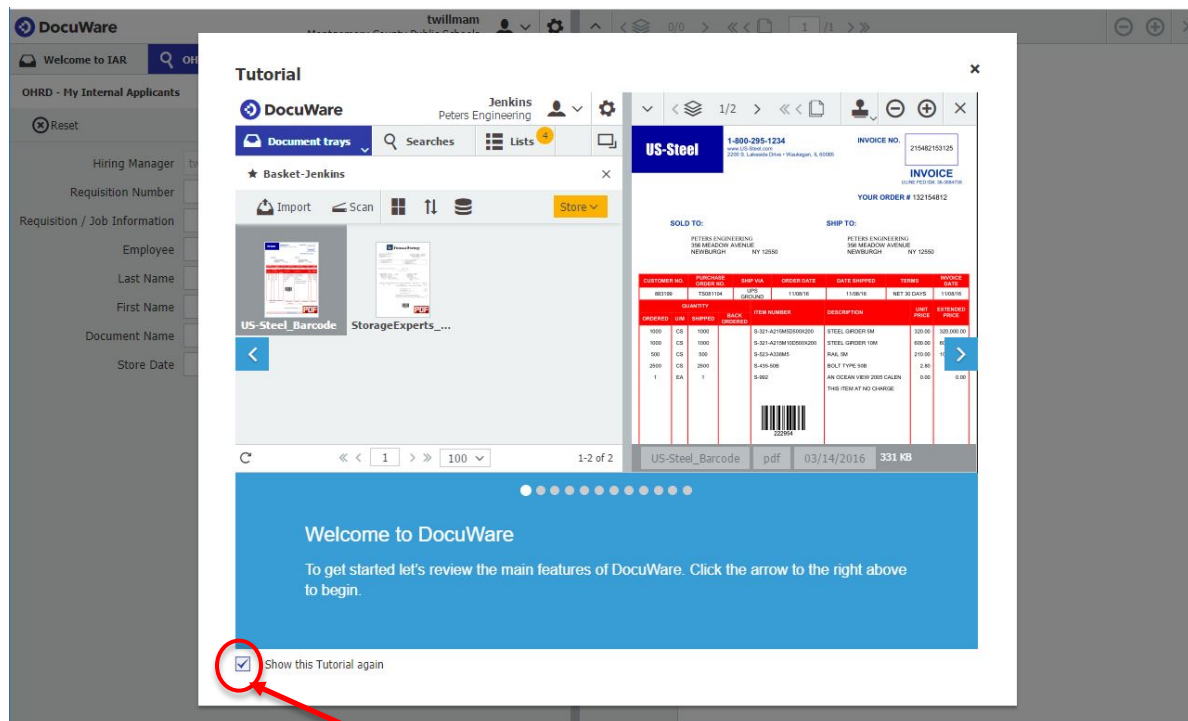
DocuWare
twillmam
Montgomery County Public Schools
0/0
1 /1
Welcome to IAR
OH
OHRD - My Internal Applicants
Reset
Hiring Manager
Requisition Number
Requisition / Job Information
Employee
Last Name
First Name
Document Name
Store Date

Tutorial
×
DocuWare
Jenkins
Peters Engineering
1/2
Document trays
Searches
Lists 4
Basket-Jenkins
×
Import
Scan
Store
US-Steel_Barcode
StorageExperts_...
1
100
1-2 of 2

US-Steel
1-800-295-1234
www.US-Steel.com
2200 S. Lakeside Drive • Waukegan, IL 60085
INVOICE NO.
215482153125
INVOICE
YOUR ORDER # 132154812
SOLD TO:
PETERS ENGINEERING
356 MEADOW AVENUE
NEWBURGH NY 12550
SHIP TO:
PETERS ENGINEERING
356 MEADOW AVENUE
NEWBURGH NY 12550

| CUSTOMER NO. | PURCHASE ORDER NO. | SHIP VIA | ORDER DATE | DATE SHIPPED | TERMS | INVOICE DATE |
|---|---|---|---|---|---|---|
| 883189 | T5081104 | UPS GROUND | 11/08/16 | 11/08/16 | NET 30 DAYS | 11/08/16 |

| ORDERED | U/M | SHIPPED | BACK ORDERED | ITEM NUMBER | DESCRIPTION | UNIT PRICE | EXTENDED PRICE |
|---|---|---|---|---|---|---|---|
| 1000 | CS | 1000 | | S-321-A215M5D500X200 | STEEL GIRDER 5M | 320.00 | 320,000.00 |
| 1000 | CS | 1000 | | S-321-A215M10D500X200 | STEEL GIRDER 10M | 600.00 | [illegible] |
| 500 | CS | 500 | | S-523-A338M5 | RAIL 5M | 210.00 | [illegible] |
| 2500 | CS | 2500 | | S-435-508 | BOLT TYPE 508 | 2.80 | |
| 1 | EA | 1 | | S-992 | AN OCEAN VIEW 2005 CALEN | 0.00 | 0.00 |
| | | | | | THIS ITEM AT NO CHARGE | | |

222954
US-Steel_Barcode
pdf
03/14/2016
331 KB

Welcome to DocuWare
To get started let's review the main features of DocuWare. Click the arrow to the right above to begin.

Show this Tutorial again